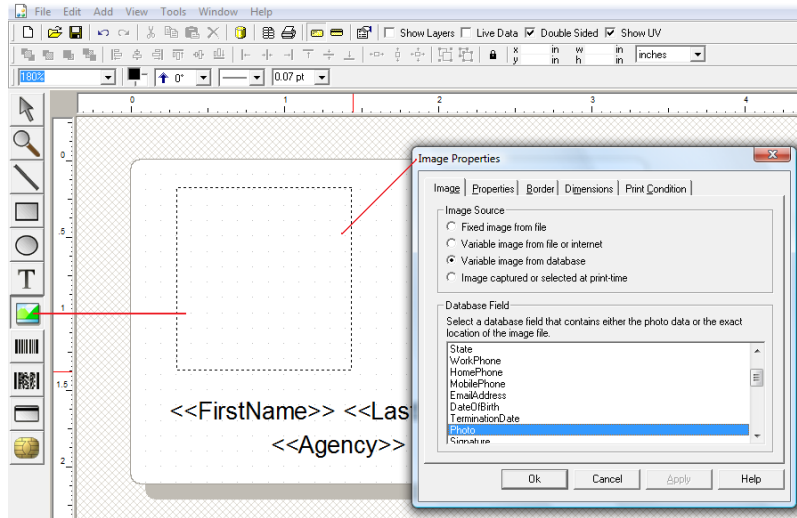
File Edit Add View Tools Window Help

Show Layers Live Data Double Sided Show UV

x in w in inches
y in h in

180% 0° 0.07 pt

0 1 2 3 4

0

.5

1

1.5

2

<<FirstName>> <<Las
<<Agency>>

Image Properties

Image Properties Border Dimensions Print Condition

Image Source
Fixed image from file
Variable image from file or internet
Variable image from database
Image captured or selected at print-time

Database Field
Select a database field that contains either the photo data or the exact location of the image file.
State
WorkPhone
HomePhone
MobilePhone
EmailAddress
DateOfBirth
TerminationDate
Photo
Signature

Ok Cancel Apply Help